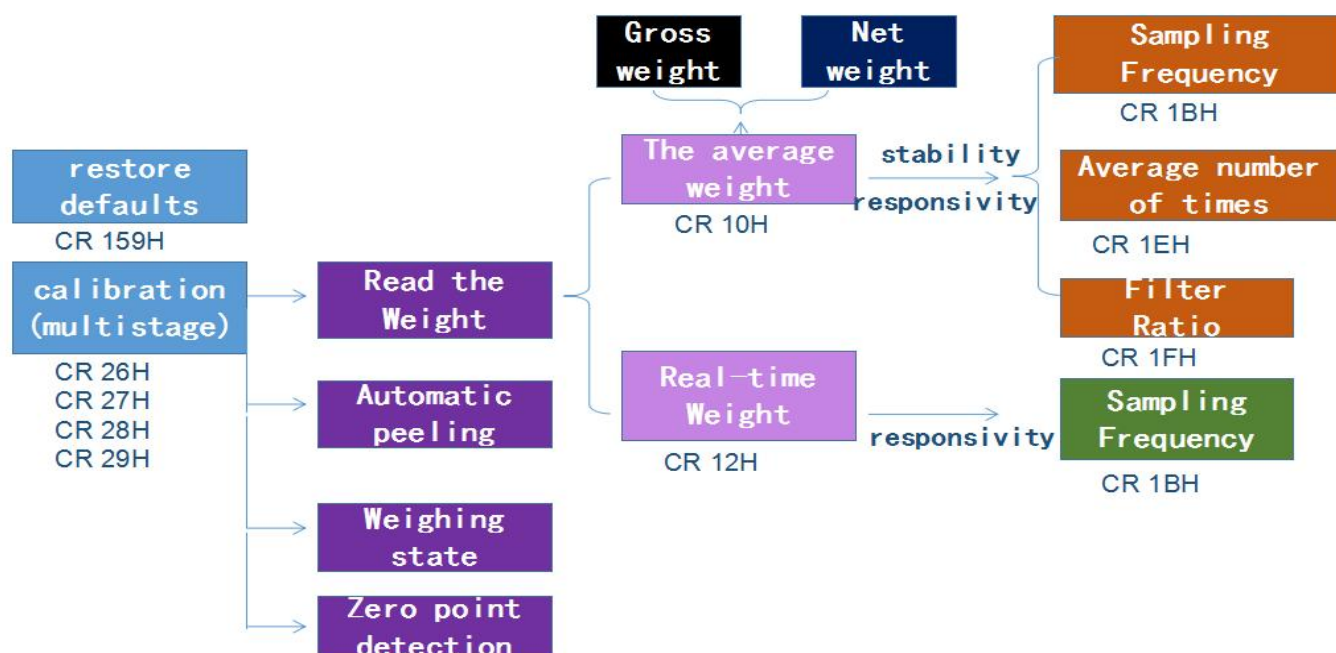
Gross weight

Net weight

Sampling Frequency

CR 1BH

restore defaults

CR 159H

The average weight

CR 10H

stability

responsivity

Average number of times

CR 1EH

calibration (multistage)

CR 26H
CR 27H
CR 28H
CR 29H

Read the Weight

Filter Ratio

CR 1FH

Automatic peeling

Real-time Weight

CR 12H

responsivity

Sampling Frequency

CR 1BH

Weighing state

Zero point detection